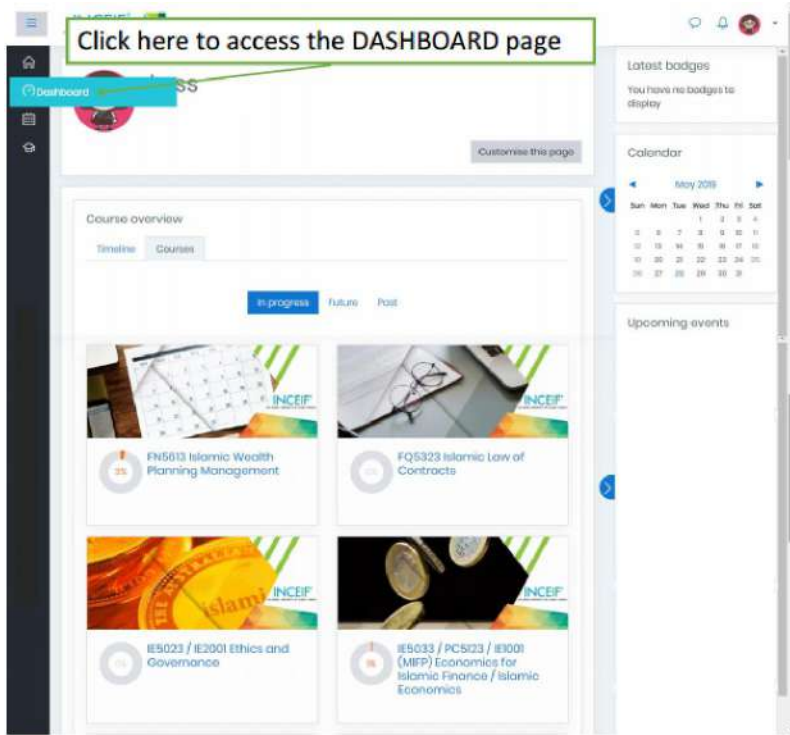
Click here to access the DASHBOARD page

Dashboard

ss

Customise this page

Course overview

Timeline Courses

In progress Future Past

INCEIF

FN5613 Islamic Wealth Planning Management

INCEIF

FQ5323 Islamic Law of Contracts

INCEIF

IE5023 / IE2001 Ethics and Governance

INCEIF

IE5033 / PC5123 / IE1001 (MIFP) Economics for Islamic Finance / Islamic Economics

Latest badges

You have no badges to display

Calendar

May 2019

| Sun | Mon | Tue | Wed | Thu | Fri | Sat |
|---|---|---|---|---|---|---|
| | | | 1 | 2 | 3 | 4 |
| 5 | 6 | 7 | 8 | 9 | 10 | 11 |
| 12 | 13 | 14 | 15 | 16 | 17 | 18 |
| 19 | 20 | 21 | 22 | 23 | 24 | 25 |
| 26 | 27 | 28 | 29 | 30 | 31 | |

Upcoming events